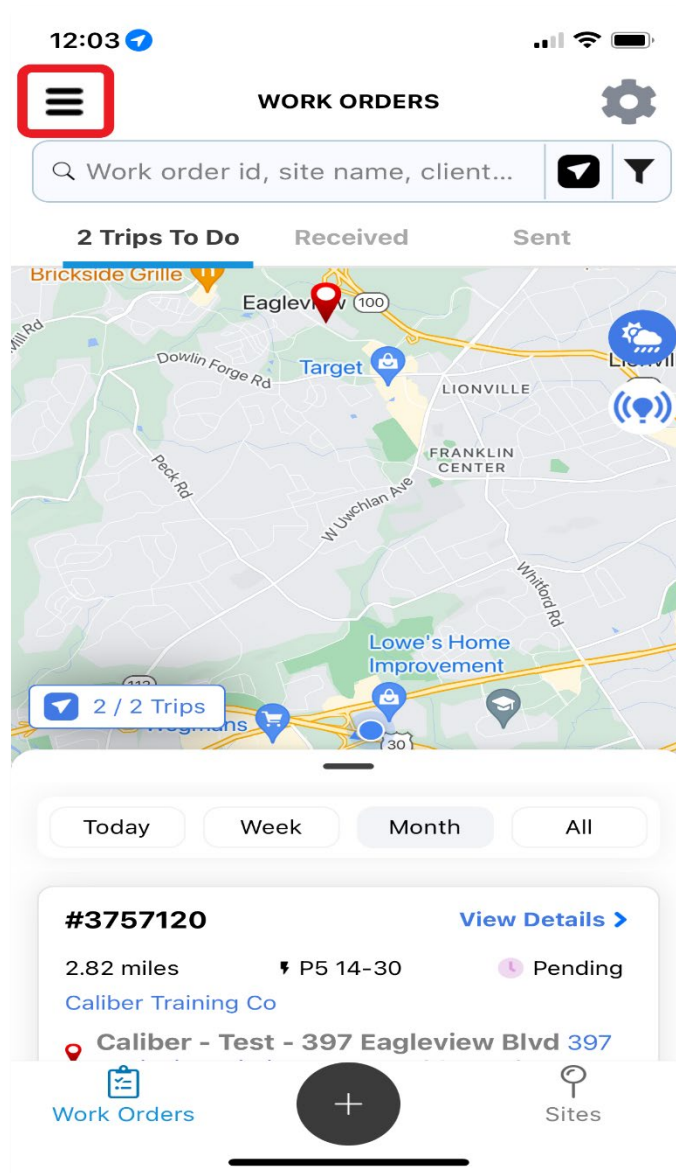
12:03

WORK ORDERS

Work order id, site name, client...

2 Trips To Do
Received
Sent

Brickside Grille
Eagleview
100
Mill Rd
Dowlin Forge Rd
Target
LIONVILLE
FRANKLIN CENTER
Peck Rd
W Uwchlan Ave
Whitford Rd
Lowe's Home Improvement
Wegmans
30

2 / 2 Trips

Today
Week
Month
All

#3757120
View Details >
2.82 miles
P5 14-30
Pending
Caliber Training Co
Caliber - Test - 397 Eagleview Blvd 397

Work Orders
+
Sites